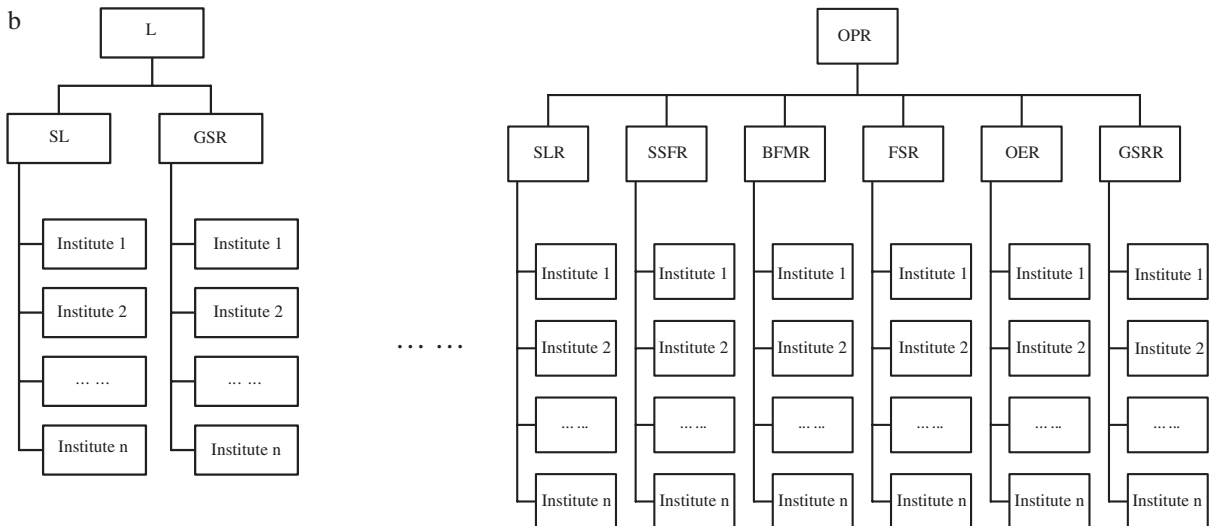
b

L

SL

GSR

Institute 1

Institute 2

… …

Institute n

Institute 1

Institute 2

… …

Institute n

… …

OPR

SLR

SSFR

BFMR

FSR

OER

GSRR

Institute 1

Institute 2

… …

Institute n

Institute 1

Institute 2

… …

Institute n

Institute 1

Institute 2

… …

Institute n

Institute 1

Institute 2

… …

Institute n

Institute 1

Institute 2

… …

Institute n

Institute 1

Institute 2

… …

Institute n